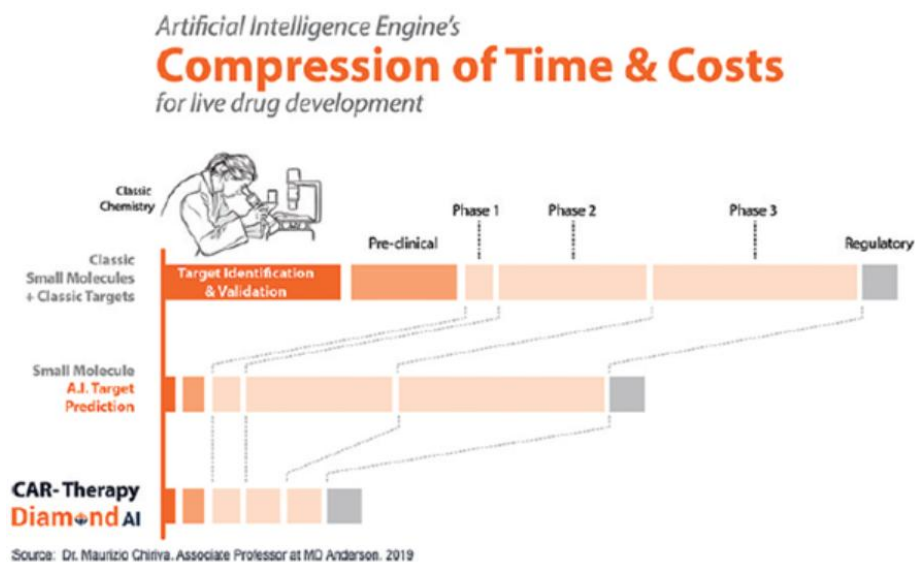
Artificial Intelligence Engine's
Compression of Time & Costs
for live drug development

Classic Chemistry

Phase 1
Phase 2
Phase 3
Pre-clinical
Regulatory

Classic Small Molecules + Classic Targets

Target Identification & Validation

Small Molecule A.I. Target Prediction

CAR-Therapy
Diamond AI

Source: Dr. Maurizio Chiriva. Associate Professor at MD Anderson. 2019